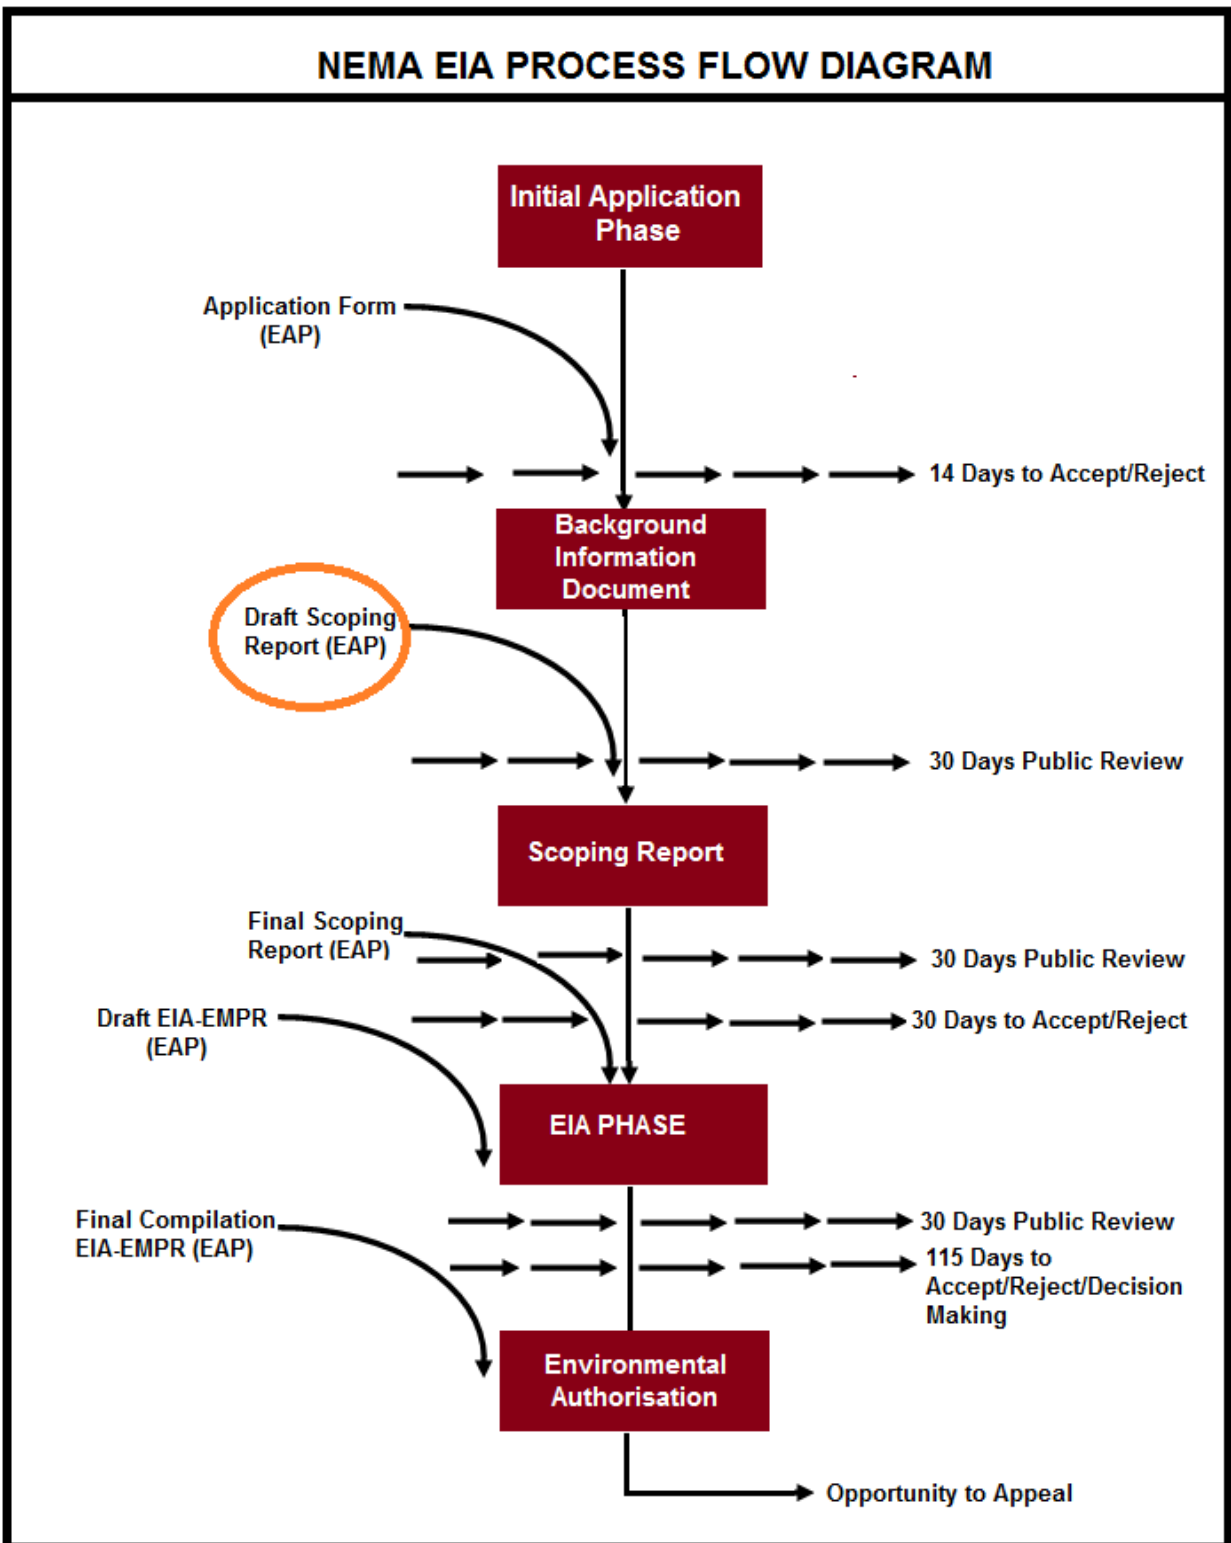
NEMA EIA PROCESS FLOW DIAGRAM

Initial Application Phase

Application Form (EAP)

14 Days to Accept/Reject

Background Information Document

Draft Scoping Report (EAP)

30 Days Public Review

Scoping Report

Final Scoping Report (EAP)

30 Days Public Review

Draft EIA-EMPR (EAP)

30 Days to Accept/Reject

EIA PHASE

Final Compilation EIA-EMPR (EAP)

30 Days Public Review

115 Days to Accept/Reject/Decision Making

Environmental Authorisation

Opportunity to Appeal